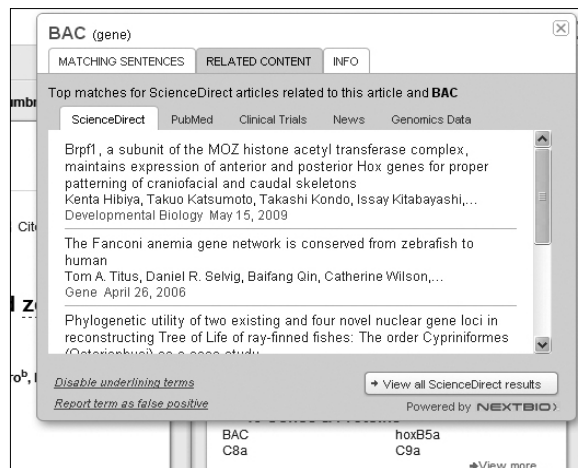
BAC (gene)

MATCHING SENTENCES | RELATED CONTENT | INFO

Top matches for ScienceDirect articles related to this article and BAC

ScienceDirect | PubMed | Clinical Trials | News | Genomics Data

Brpf1, a subunit of the MOZ histone acetyl transferase complex, maintains expression of anterior and posterior Hox genes for proper patterning of craniofacial and caudal skeletons
Kenta Hibiya, Takuo Katsumoto, Takashi Kondo, Issay Kitabayashi,...
Developmental Biology May 15, 2009

The Fanconi anemia gene network is conserved from zebrafish to human
Tom A. Titus, Daniel R. Selvig, Baifang Qin, Catherine Wilson,...
Gene April 26, 2006

Phylogenetic utility of two existing and four novel nuclear gene loci in reconstructing Tree of Life of ray-finned fishes: The order Cypriniformes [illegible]

Disable underlining terms
Report term as false positive

→ View all ScienceDirect results
Powered by NEXTBIO

umbi
Cit
l z
ro$^b$,

BAC | hoxB5a
C8a | C9a
View more